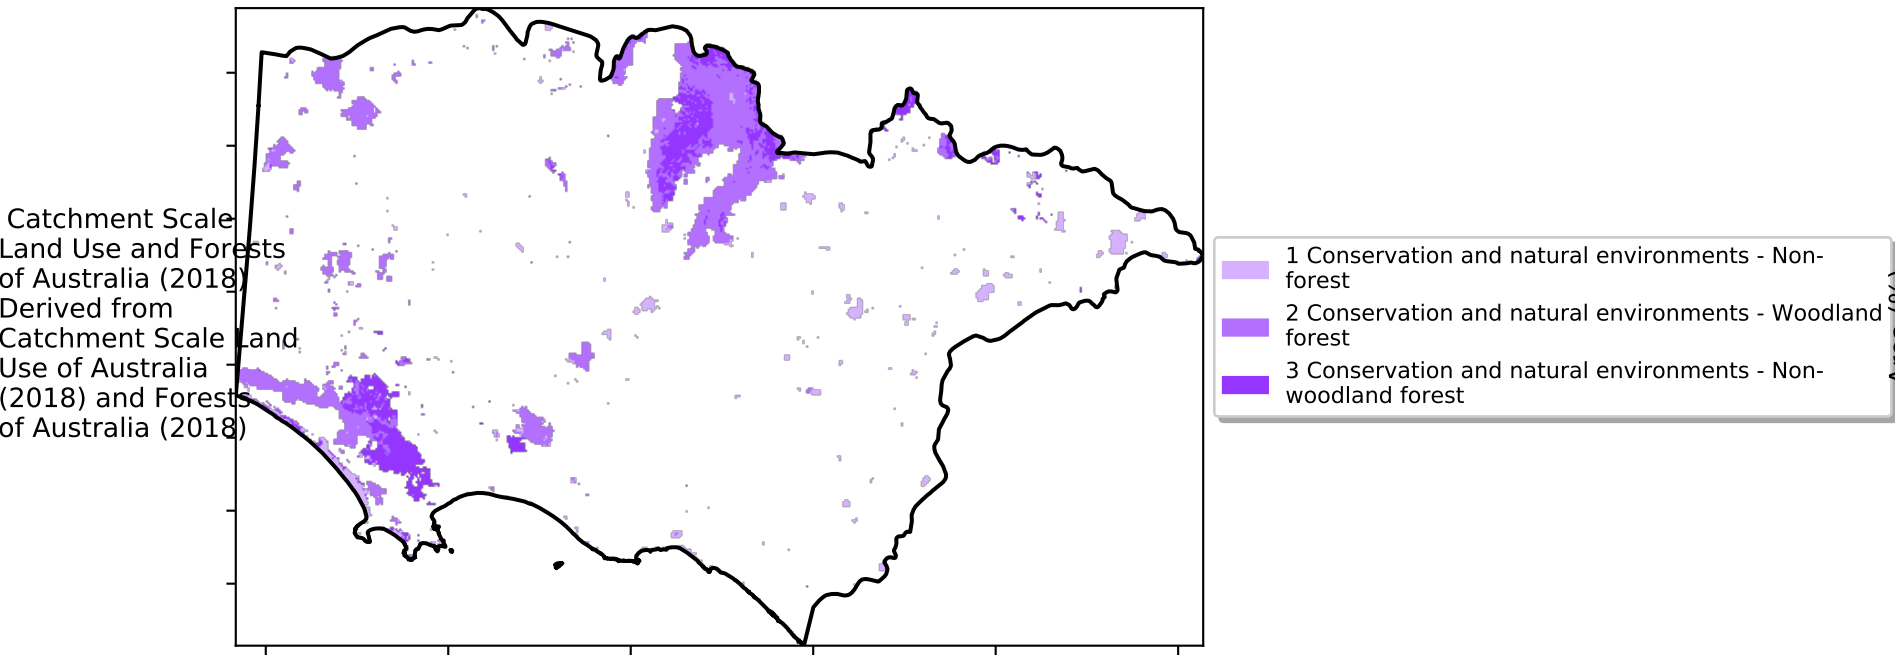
Catchment Scale Land Use and Forests of Australia (2018) Derived from Catchment Scale Land Use of Australia (2018) and Forests of Australia (2018)

1 Conservation and natural environments - Non-forest
2 Conservation and natural environments - Woodland forest
3 Conservation and natural environments - Non-woodland forest

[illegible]